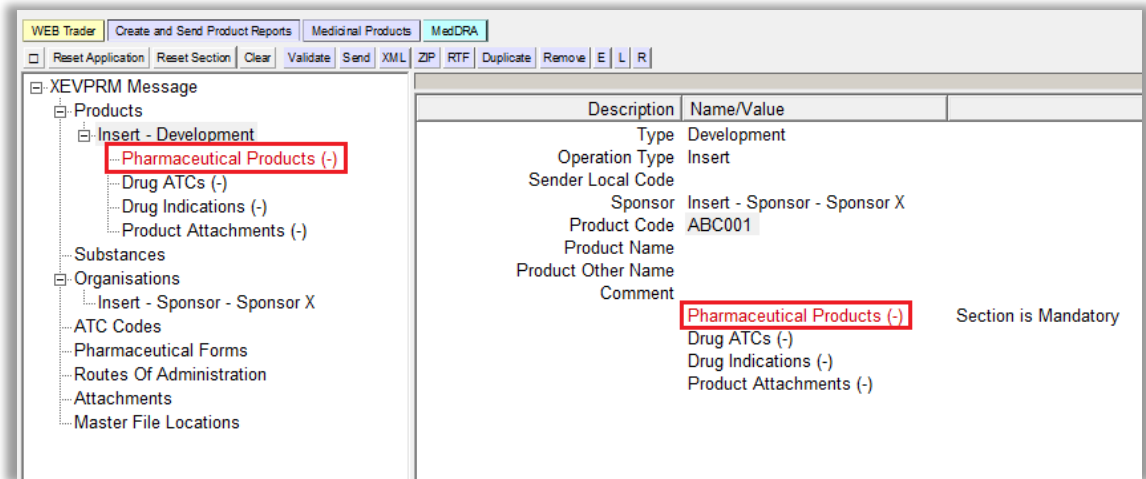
WEB Trader | Create and Send Product Reports | Medicinal Products | MedDRA

□ Reset Application | Reset Section | Clear | Validate | Send | XML | ZIP | RTF | Duplicate | Remove | E | L | R

XEVPRM Message
Products
Insert - Development
Pharmaceutical Products (-)
Drug ATCs (-)
Drug Indications (-)
Product Attachments (-)
Substances
Organisations
Insert - Sponsor - Sponsor X
ATC Codes
Pharmaceutical Forms
Routes Of Administration
Attachments
Master File Locations

| Description | Name/Value | |
|---|---|---|
| Type | Development | |
| Operation Type | Insert | |
| Sender Local Code | | |
| Sponsor | Insert - Sponsor - Sponsor X | |
| Product Code | ABC001 | |
| Product Name | | |
| Product Other Name | | |
| Comment | | |
| | Pharmaceutical Products (-) | Section is Mandatory |
| | Drug ATCs (-) | |
| | Drug Indications (-) | |
| | Product Attachments (-) | |